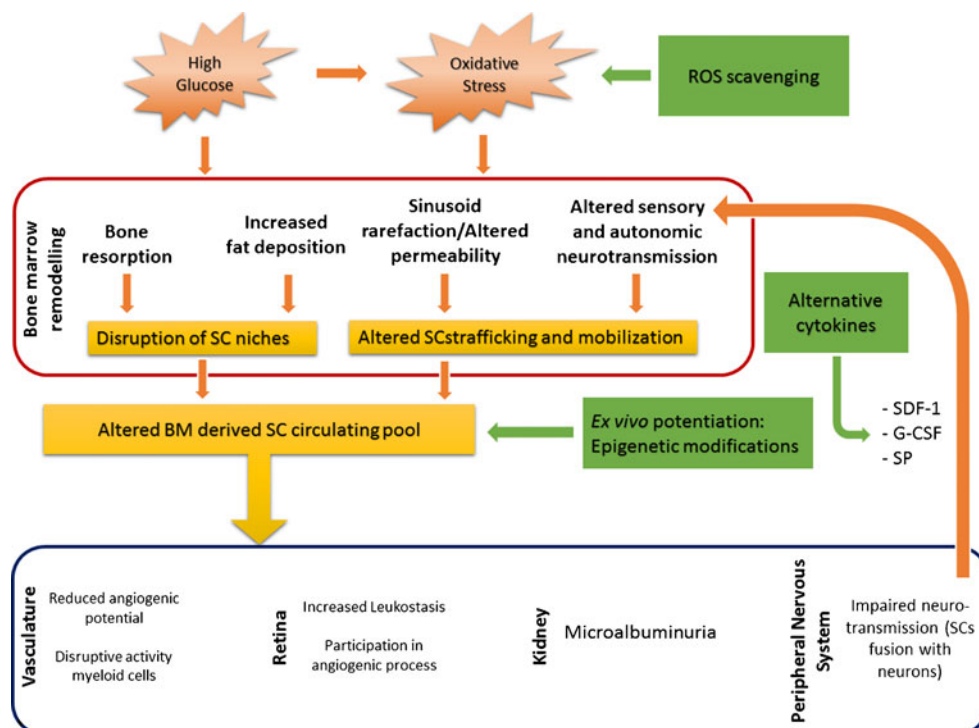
High Glucose

Oxidative Stress

ROS scavenging

Bone marrow remodelling

Bone resorption

Increased fat deposition

Sinusoid rarefaction/Altered permeability

Altered sensory and autonomic neurotransmission

Disruption of SC niches

Altered SCstrafficking and mobilization

Alternative cytokines

Altered BM derived SC circulating pool

*Ex vivo* potentiation: Epigenetic modifications

- SDF-1
- G-CSF
- SP

Vasculature

Reduced angiogenic potential

Disruptive activity myeloid cells

Retina

Increased Leukostasis

Participation in angiogenic process

Kidney

Microalbuminuria

Peripheral Nervous System

Impaired neurotransmission (SCs fusion with neurons)